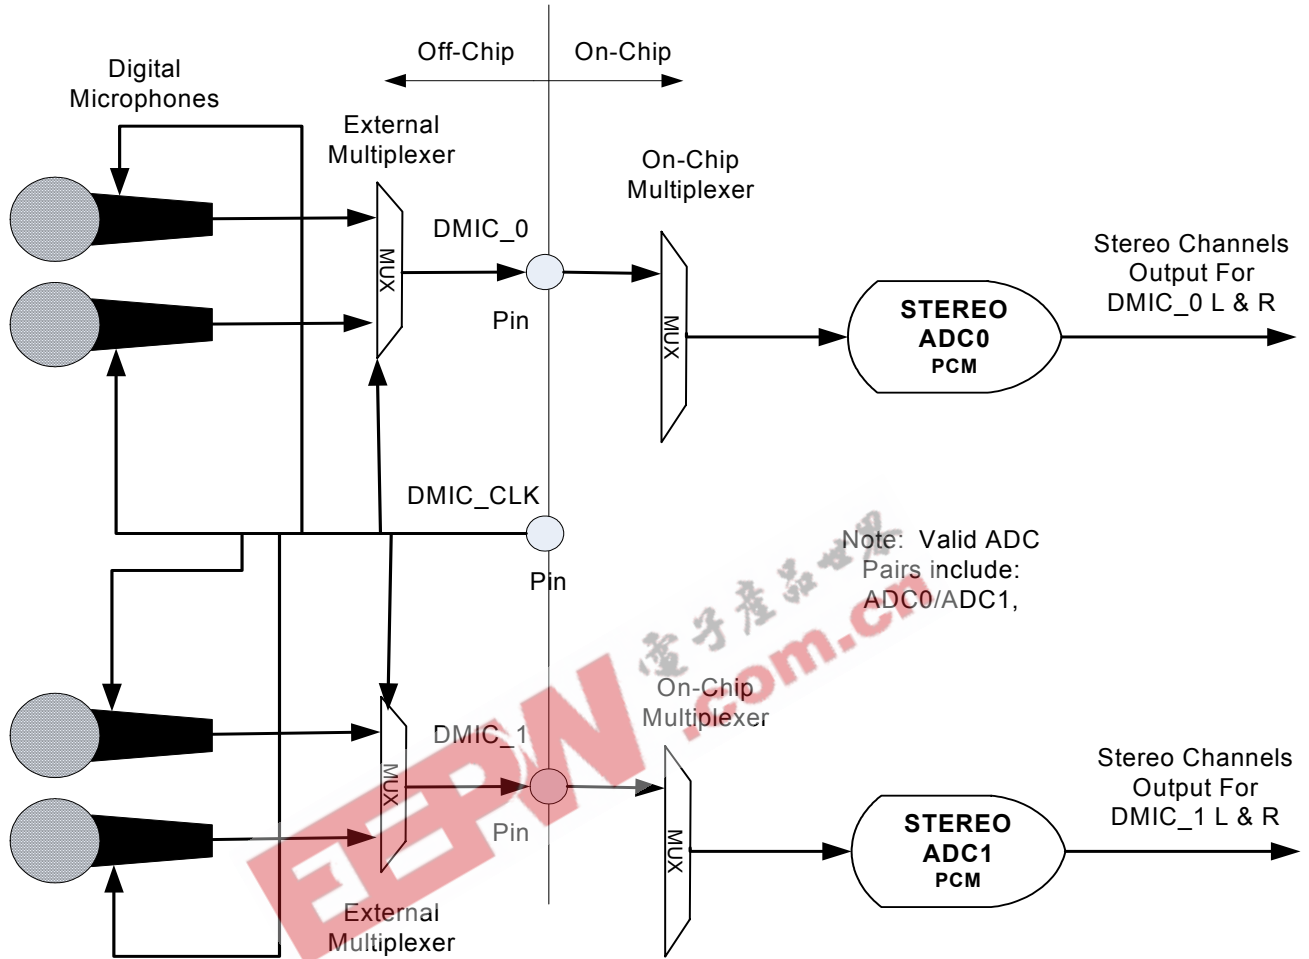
Off-Chip

On-Chip

Digital Microphones

External Multiplexer

On-Chip Multiplexer

DMIC_0

MUX

Pin

MUX

STEREO ADC0 PCM

Stereo Channels Output For DMIC_0 L & R

DMIC_CLK

Pin

Note: Valid ADC Pairs include: ADC0/ADC1,

电子产品世界

EEPW.com.cn

On-Chip Multiplexer

DMIC_1

MUX

Pin

MUX

STEREO ADC1 PCM

Stereo Channels Output For DMIC_1 L & R

External Multiplexer